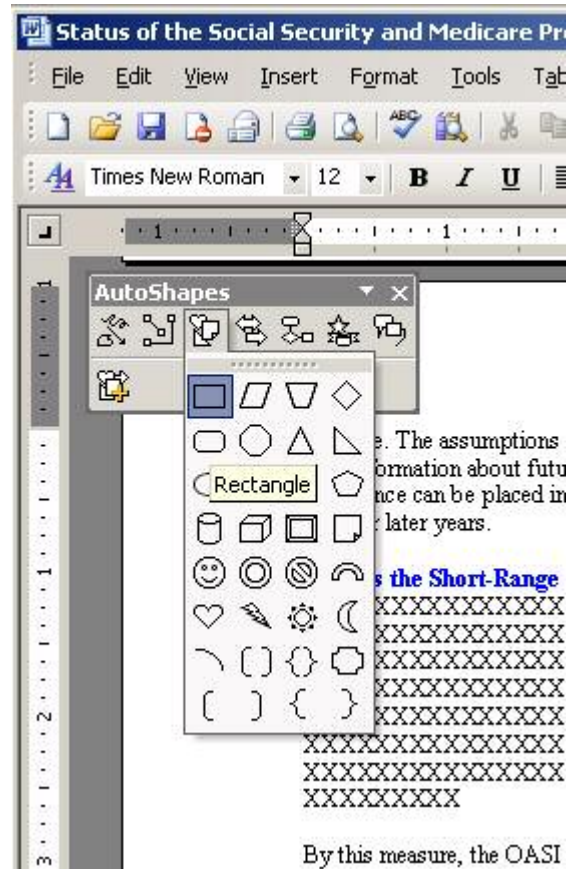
Status of the Social Security and Medicare Pr

File Edit View Insert Format Tools Tab

Times New Roman 12 B I U

AutoShapes

Rectangle

e. The assumptions
formation about futu
nce can be placed in
later years.

s the Short-Range
XXXXXXXXXXX
XXXXXXXXXXX
XXXXXXXXXXX
XXXXXXXXXXX
XXXXXXXXXXX
XXXXXXXXXXXXXX
XXXXXXXXXXXXXX
XXXXXXXXX

By this measure, the OASI